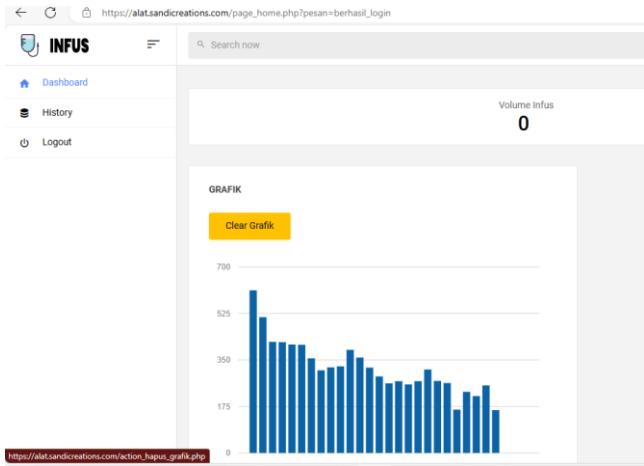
https://alat.sandicreations.com/page_home.php?pesan=berhasil_login

INFUS

Search now

Dashboard

History

Logout

Volume Infus

0

GRAFIK

Clear Grafik

700

525

350

175

0

https://alat.sandicreations.com/action_hapus_grafik.php